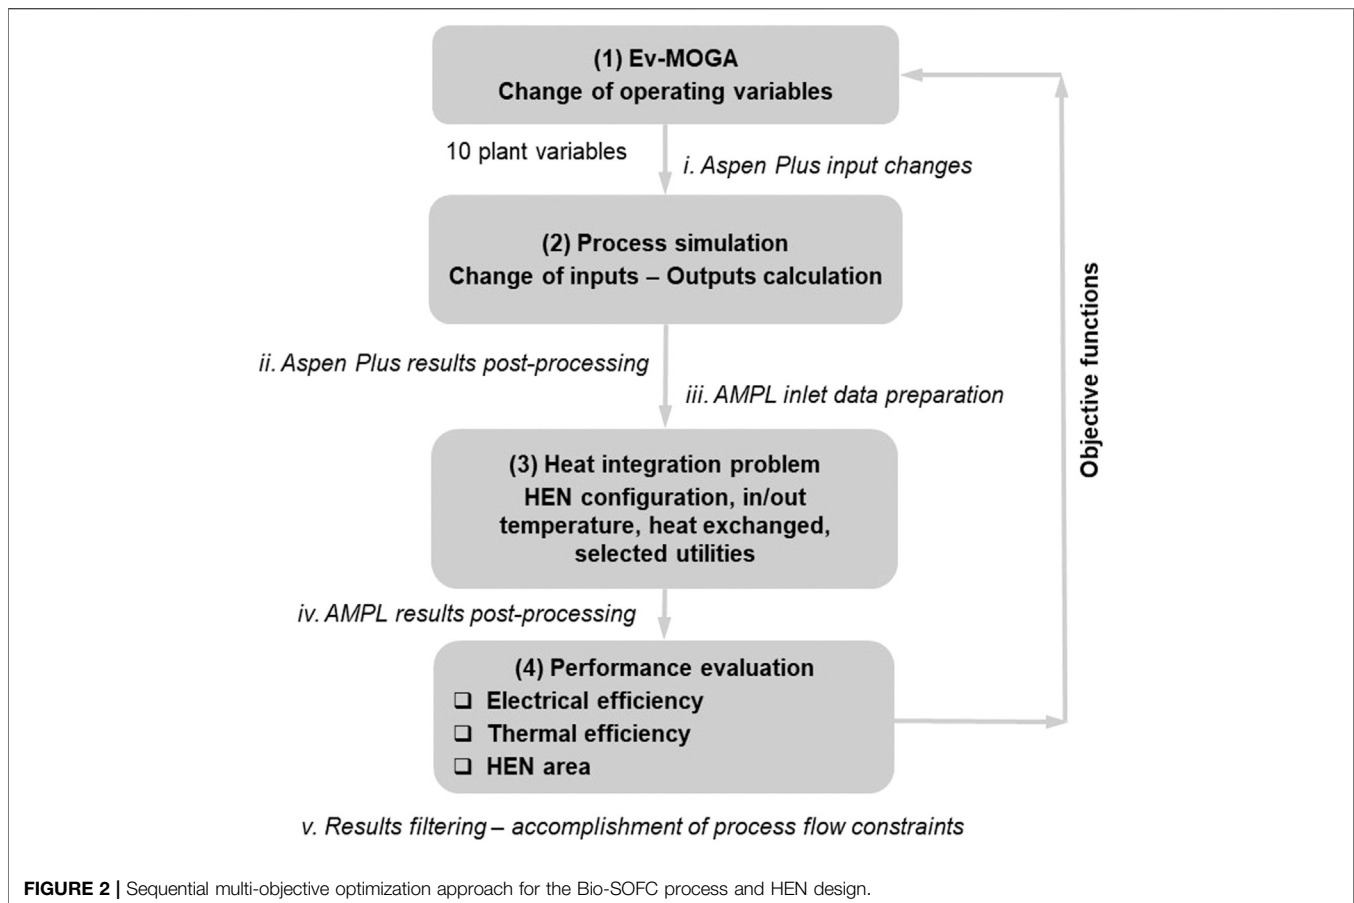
(1) Ev-MOGA
Change of operating variables

10 plant variables

i. Aspen Plus input changes

(2) Process simulation
Change of inputs – Outputs calculation

ii. Aspen Plus results post-processing

iii. AMPL inlet data preparation

(3) Heat integration problem
HEN configuration, in/out temperature, heat exchanged, selected utilities

iv. AMPL results post-processing

(4) Performance evaluation
❑ Electrical efficiency
❑ Thermal efficiency
❑ HEN area

Objective functions

v. Results filtering – accomplishment of process flow constraints

FIGURE 2 | Sequential multi-objective optimization approach for the Bio-SOFC process and HEN design.